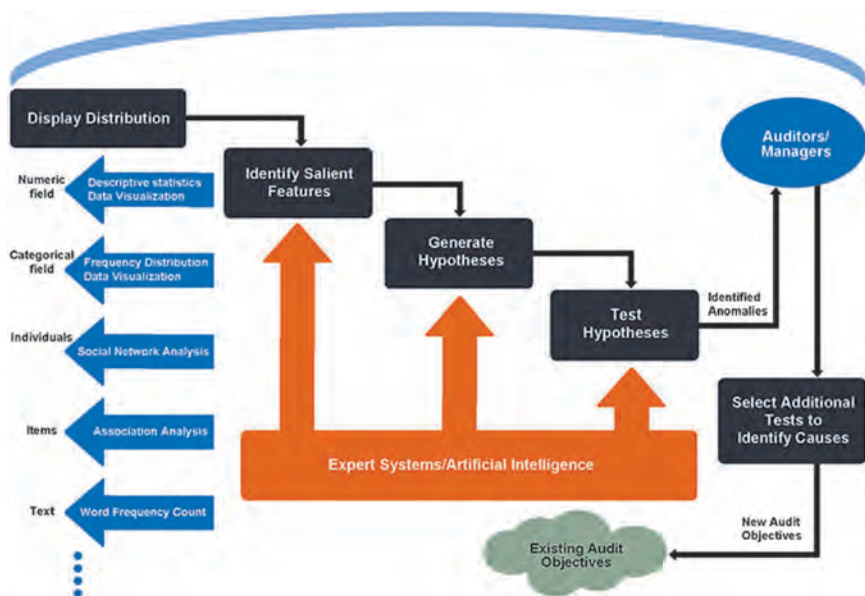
Display Distribution

Numeric field
Descriptive statistics
Data Visualization

Categorical field
Frequency Distribution
Data Visualization

Individuals
Social Network Analysis

Items
Association Analysis

Text
Word Frequency Count

Identify Salient Features

Generate Hypotheses

Test Hypotheses

Identified Anomalies

Auditors/ Managers

Select Additional Tests to Identify Causes

Expert Systems/Artificial Intelligence

New Audit Objectives

Existing Audit Objectives